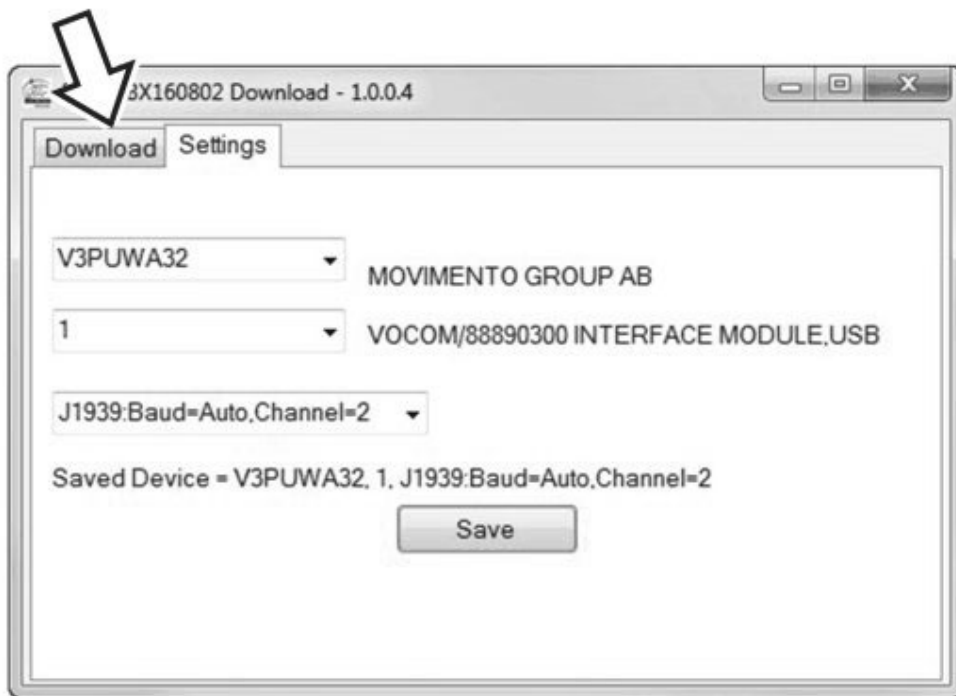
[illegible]3X160802 Download - 1.0.0.4

Download Settings

V3PUWA32

MOVIMENTO GROUP AB

1

VOCOM/88890300 INTERFACE MODULE,USB

J1939:Baud=Auto,Channel=2

Saved Device = V3PUWA32, 1, J1939:Baud=Auto,Channel=2

Save